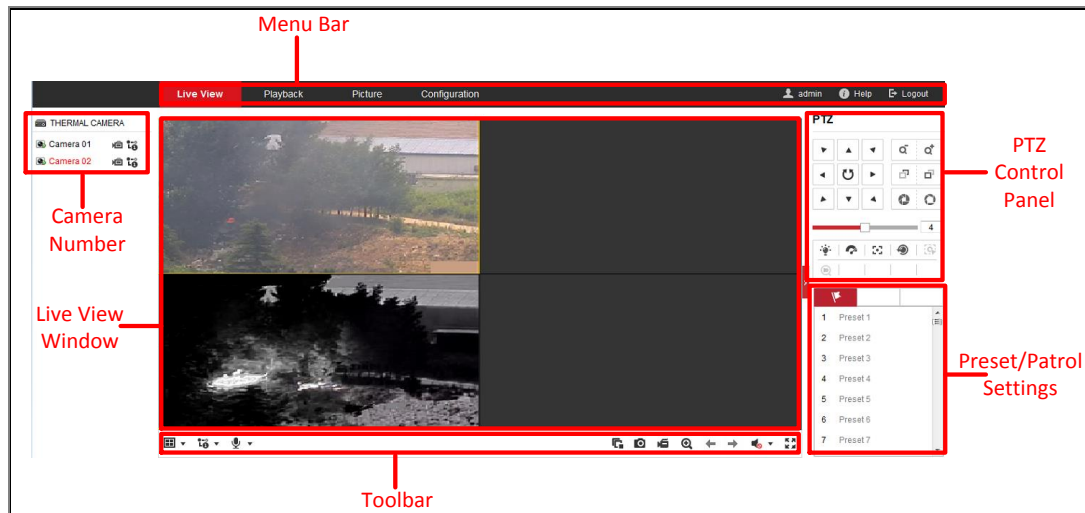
Menu Bar

Live View Playback Picture Configuration admin Help Logout

THERMAL CAMERA
Camera 01
Camera 02

Camera Number

Live View Window

PTZ

4

PTZ Control Panel

1 Preset 1
2 Preset 2
3 Preset 3
4 Preset 4
5 Preset 5
6 Preset 6
7 Preset 7

Preset/Patrol Settings

Toolbar